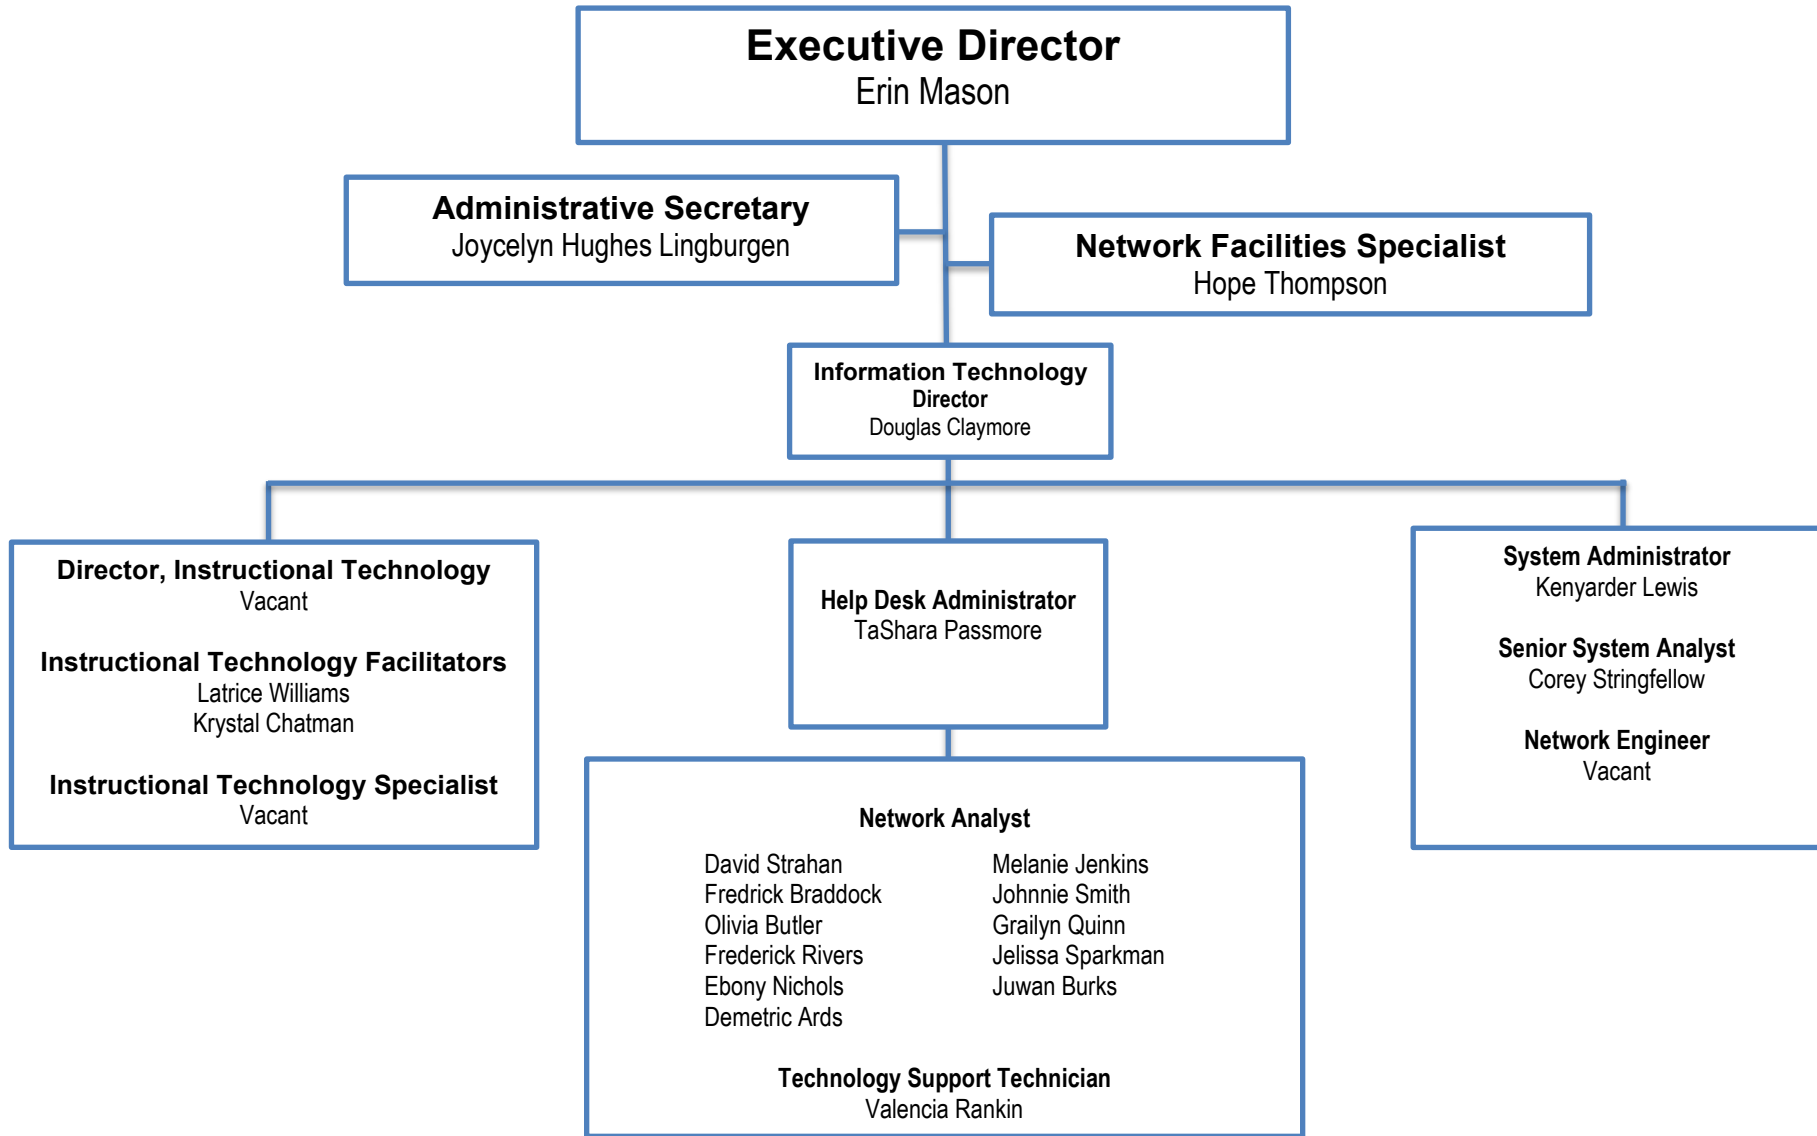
Executive Director
Erin Mason

Administrative Secretary
Joycelyn Hughes Lingburgen

Network Facilities Specialist
Hope Thompson

Information Technology
Director
Douglas Claymore

Director, Instructional Technology
Vacant

Instructional Technology Facilitators
Latrice Williams
Krystal Chatman

Instructional Technology Specialist
Vacant

Help Desk Administrator
TaShara Passmore

System Administrator
Kenyarder Lewis

Senior System Analyst
Corey Stringfellow

Network Engineer
Vacant

Network Analyst

David Strahan
Fredrick Braddock
Olivia Butler
Frederick Rivers
Ebony Nichols
Demetric Ards

Melanie Jenkins
Johnnie Smith
Grailyn Quinn
Jelissa Sparkman
Juwan Burks

Technology Support Technician
Valencia Rankin